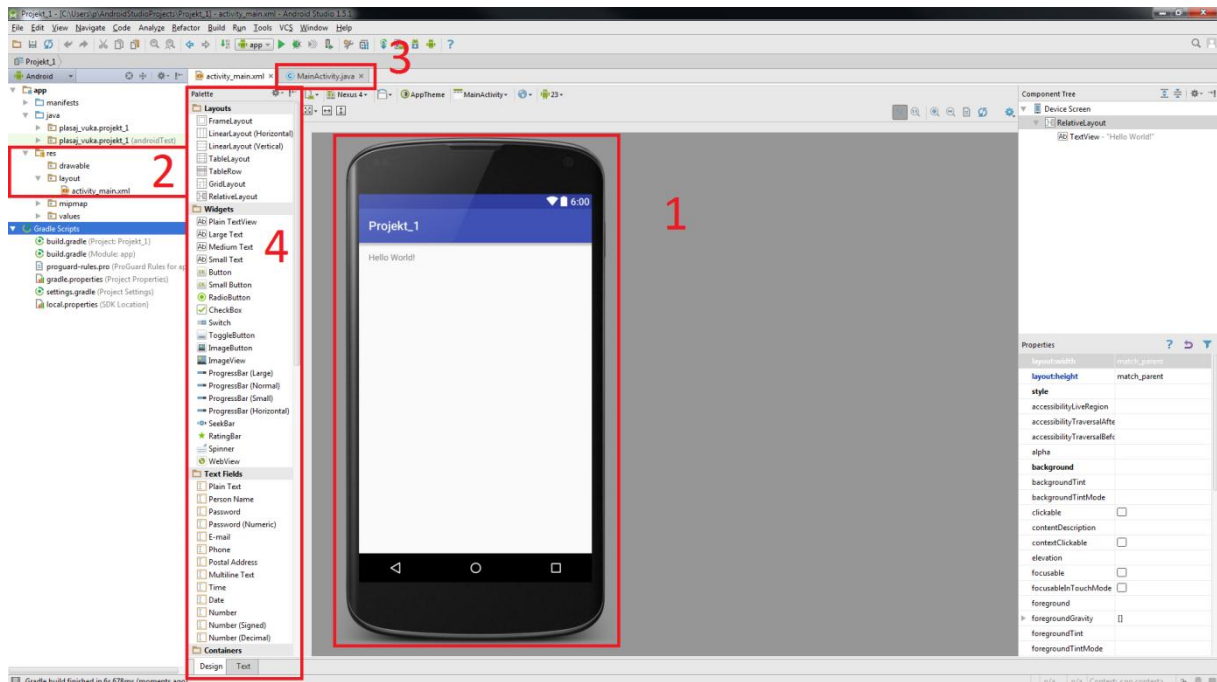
Projekt_1 - [C:\Users\p\AndroidStudioProjects\Projekt_1] - activity_main.xml - Android Studio 1.5.1

File Edit View Navigate Code Analyze Refactor Build Run Tools VCS Window Help

app

Projekt_1

Android

activity_main.xml × MainActivity.java ×

3

app
manifests
java
plasaj_vuka.projekt_1
plasaj_vuka.projekt_1 (androidTest)
res
drawable
layout
activity_main.xml
mipmap
values
Gradle Scripts
build.gradle (Project: Projekt_1)
build.gradle (Module: app)
proguard-rules.pro (ProGuard Rules for ap
gradle.properties (Project Properties)
settings.gradle (Project Settings)
local.properties (SDK Location)

2

Palette
Layouts
FrameLayout
LinearLayout (Horizontal)
LinearLayout (Vertical)
TableLayout
TableRow
GridLayout
RelativeLayout
Widgets
Plain TextView
Large Text
Medium Text
Small Text
Button
Small Button
RadioButton
CheckBox
Switch
ToggleButton
ImageButton
ImageView
ProgressBar (Large)
ProgressBar (Normal)
ProgressBar (Small)
ProgressBar (Horizontal)
SeekBar
RatingBar
Spinner
WebView
Text Fields
Plain Text
Person Name
Password
Password (Numeric)
E-mail
Phone
Postal Address
Multiline Text
Time
Date
Number
Number (Signed)
Number (Decimal)
Containers

Design Text

4

Nexus 4 AppTheme MainActivity 23

6:00
Projekt_1
Hello World!

1

Component Tree
Device Screen
RelativeLayout
TextView - "Hello World!"

Properties
layout:width match_parent
layout:height match_parent
style
accessibilityLiveRegion
accessibilityTraversalAfte
accessibilityTraversalBefc
alpha
background
backgroundTint
backgroundTintMode
clickable
contentDescription
contextClickable
elevation
focusable
focusableInTouchMode
foreground
foregroundGravity []
foregroundTint
foregroundTintMode

Gradle build finished in 6s 678ms (moments ago)